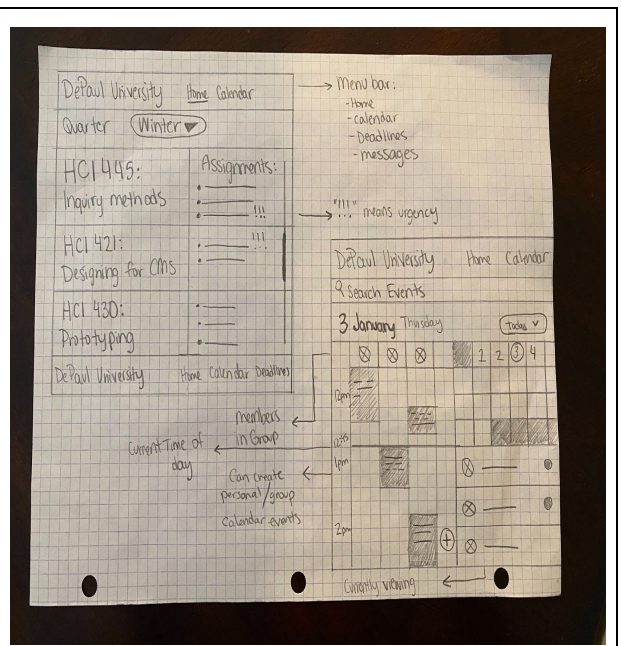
DePaul University Home Calendar

Quarter Winter ▾

HCI 445: Inquiry methods

Assignments:

!!!

HCI 421: Designing for CMs

!!!

HCI 430: Prototyping

DePaul University Home Calendar Deadlines

Menu bar:
- Home
- calendar
- Deadlines
- messages

"!!!" means urgency

DePaul University Home Calendar

Search Events

3 January Thursday Today ▾

1 2 3 4

12pm

12:35

1pm

2pm

members in Group

Current Time of day

Can create personal/group Calendar events

Currently viewing